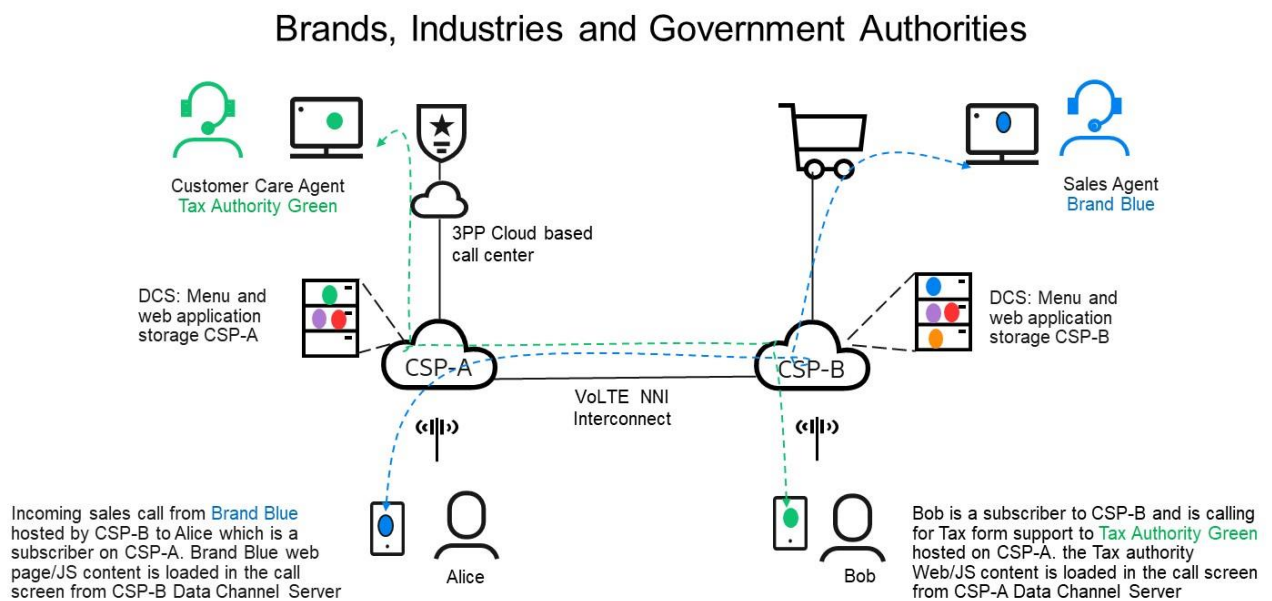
Brands, Industries and Government Authorities

Customer Care Agent
Tax Authority Green

3PP Cloud based call center

Sales Agent
Brand Blue

DCS: Menu and web application storage CSP-A

CSP-A

VoLTE NNI Interconnect

CSP-B

DCS: Menu and web application storage CSP-B

Incoming sales call from Brand Blue hosted by CSP-B to Alice which is a subscriber on CSP-A. Brand Blue web page/JS content is loaded in the call screen from CSP-B Data Channel Server

Alice

Bob

Bob is a subscriber to CSP-B and is calling for Tax form support to Tax Authority Green hosted on CSP-A. the Tax authority Web/JS content is loaded in the call screen from CSP-A Data Channel Server